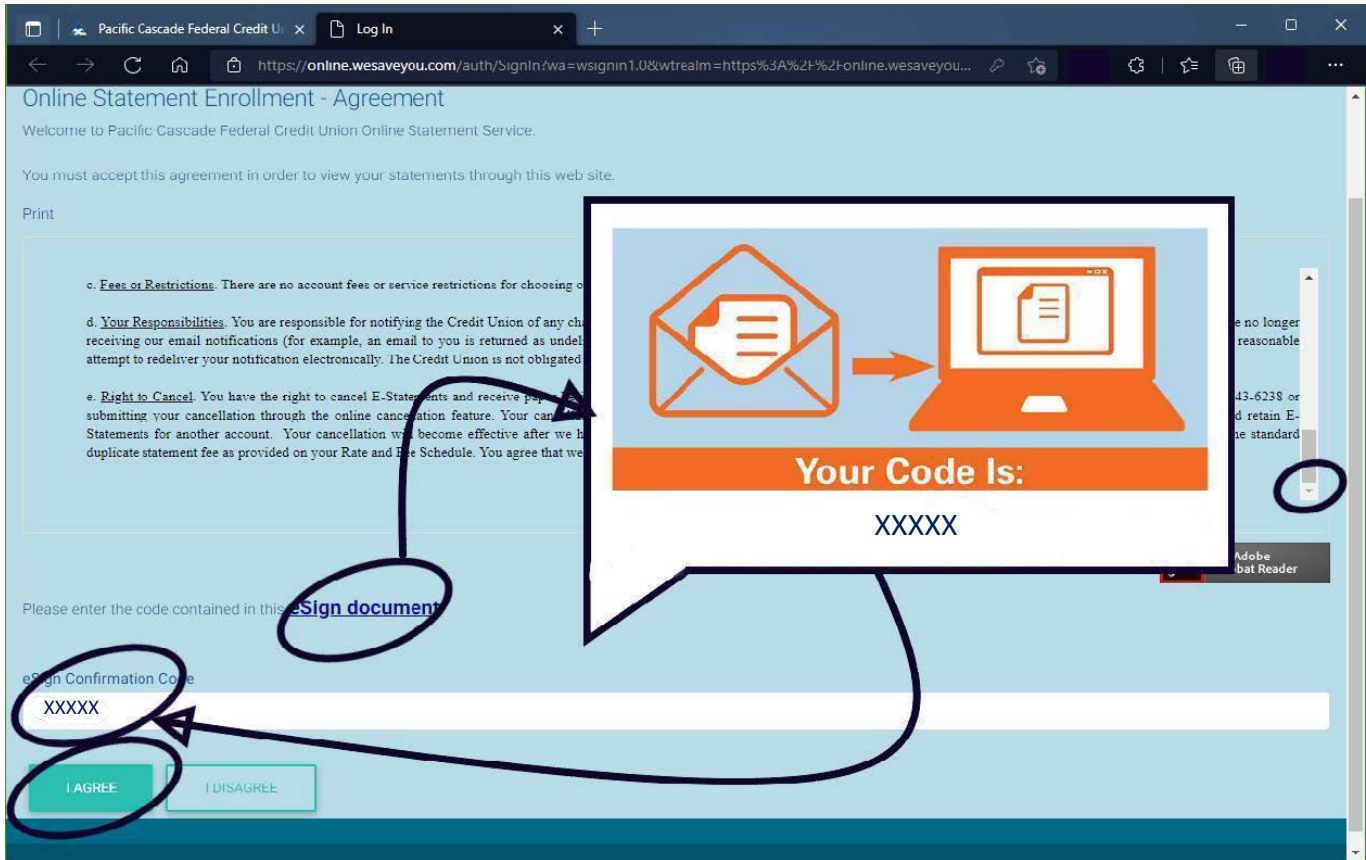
Pacific Cascade Federal Credit U
Log In
https://online.wesaveyou.com/auth/SignIn?wa=wsignin1.0&wtrealm=https%3A%2F%2Fonline.wesaveyou...

Online Statement Enrollment - Agreement
Welcome to Pacific Cascade Federal Credit Union Online Statement Service.

You must accept this agreement in order to view your statements through this web site.

Print

c. Fees or Restrictions. There are no account fees or service restrictions for choosing o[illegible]

d. Your Responsibilities. You are responsible for notifying the Credit Union of any ch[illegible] e no longer receiving our email notifications (for example, an email to you is returned as undel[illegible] reasonable attempt to redeliver your notification electronically. The Credit Union is not obligated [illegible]

e. Right to Cancel. You have the right to cancel E-State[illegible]ents and receive pa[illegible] 43-6238 or submitting your cancellation through the online cance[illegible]ation feature. Your can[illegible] d retain E-Statements for another account. Your cancellation w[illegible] become effective after we h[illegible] e standard duplicate statement fee as provided on your Rate and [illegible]e Schedule. You agree that we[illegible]

Your Code Is:
XXXXX

Adobe
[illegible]bat Reader

Please enter the code contained in this eSign document

eSign Confirmation Code
XXXXX

I AGREE
I DISAGREE